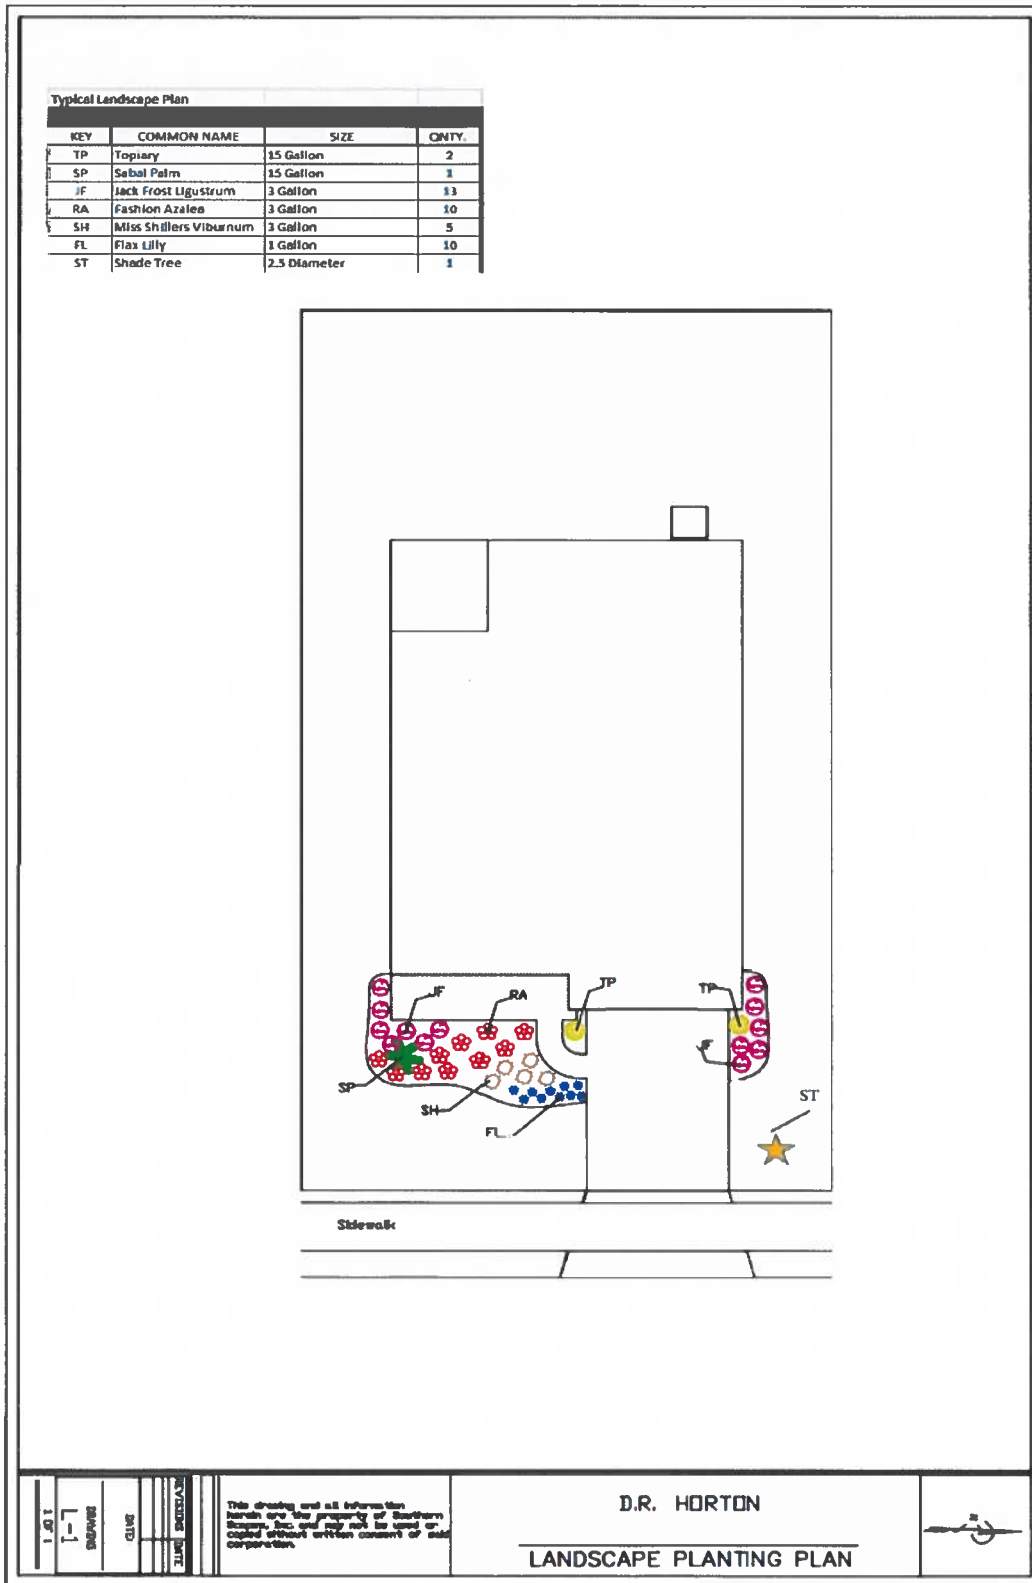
Typical Landscape Plan

| KEY | COMMON NAME | SIZE | QNTY. |
|---|---|---|---|
| TP | Topiary | 15 Gallon | 2 |
| SP | Sabal Palm | 15 Gallon | 1 |
| JF | Jack Frost Ligustrum | 3 Gallon | 13 |
| RA | Fashion Azalea | 3 Gallon | 10 |
| SH | Miss Shillers Viburnum | 3 Gallon | 5 |
| FL | Flax Lily | 1 Gallon | 10 |
| ST | Shade Tree | 2.5 Diameter | 1 |

JF
RA
TP
TP
JF
SP
SH
FL
ST

Sidewalk

1 OF 1
L-1
DRAWING
DATED
REVISIONS
DATE

This drawing and all information herein are the property of Southern Scapes, Inc. and may not be used or copied without written consent of said corporation.

D.R. HORTON

LANDSCAPE PLANTING PLAN

N